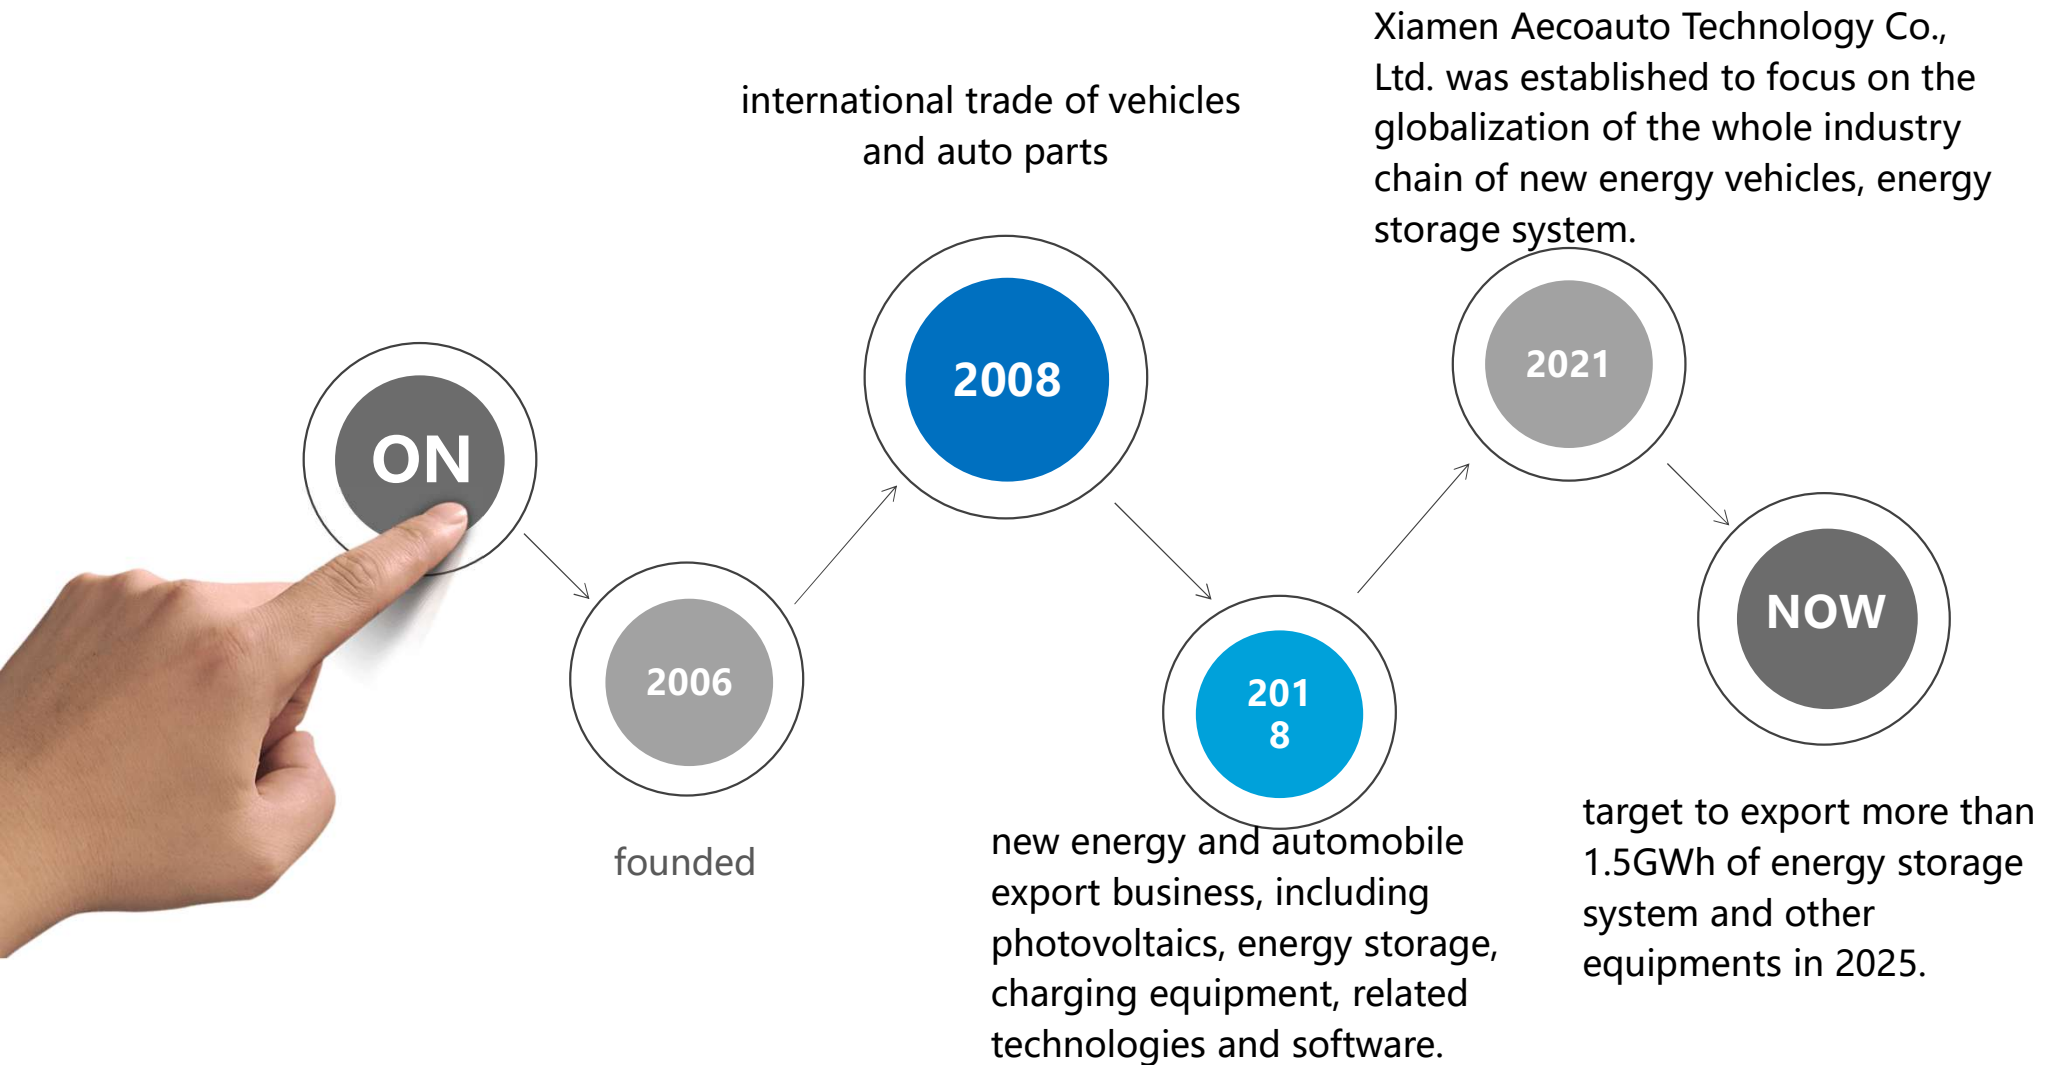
Xiamen Aecoauto Technology Co., Ltd. was established to focus on the globalization of the whole industry chain of new energy vehicles, energy storage system.

international trade of vehicles and auto parts

ON

2008

2021

2006

NOW

201
8

founded

new energy and automobile export business, including photovoltaics, energy storage, charging equipment, related technologies and software.

target to export more than 1.5GWh of energy storage system and other equipments in 2025.